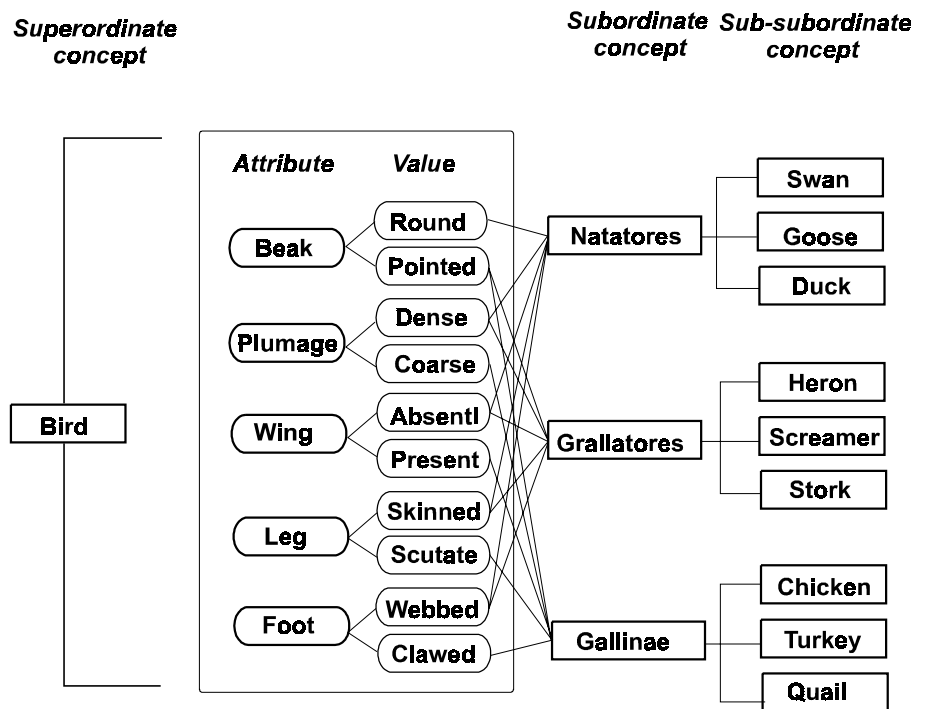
Superordinate concept

Subordinate concept

Sub-subordinate concept

Bird

Attribute

Value

Beak

Round

Pointed

Plumage

Dense

Coarse

Wing

Absentl

Present

Leg

Skinned

Scutate

Foot

Webbed

Clawed

Natatores

Grallatores

Gallinae

Swan

Goose

Duck

Heron

Screamer

Stork

Chicken

Turkey

Quail